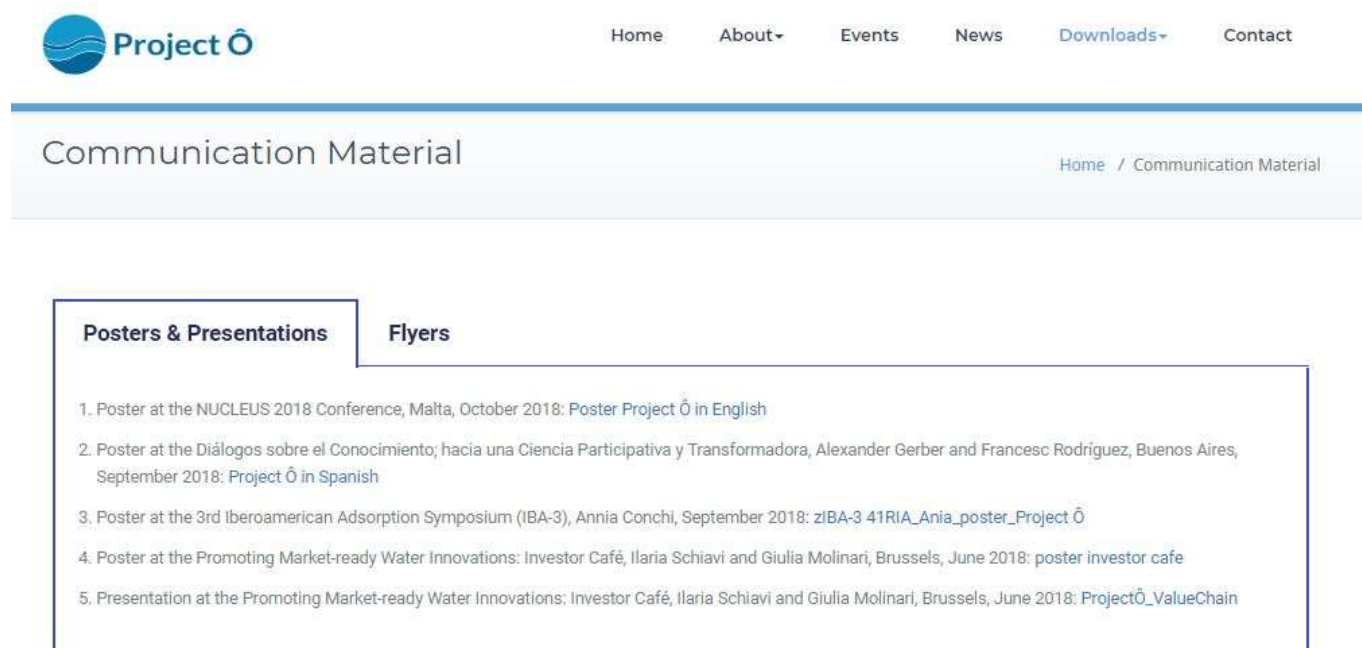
Project Ô

Home About Events News Downloads Contact

Communication Material

Home / Communication Material

Posters & Presentations

Flyers

1. Poster at the NUCLEUS 2018 Conference, Malta, October 2018: Poster Project Ô in English

2. Poster at the Diálogos sobre el Conocimiento; hacia una Ciencia Participativa y Transformadora, Alexander Gerber and Francesc Rodríguez, Buenos Aires, September 2018: Project Ô in Spanish

3. Poster at the 3rd Iberoamerican Adsorption Symposium (IBA-3), Annia Conchi, September 2018: zIBA-3 41RIA_Ania_poster_Project Ô

4. Poster at the Promoting Market-ready Water Innovations: Investor Café, Ilaria Schiavi and Giulia Molinari, Brussels, June 2018: poster investor cafe

5. Presentation at the Promoting Market-ready Water Innovations: Investor Café, Ilaria Schiavi and Giulia Molinari, Brussels, June 2018: ProjectÔ_ValueChain